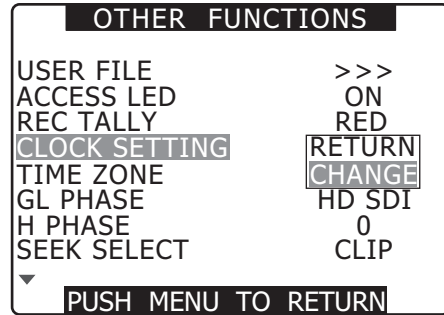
OTHER FUNCTIONS

| | |
|---|---|
| USER FILE | >>> |
| ACCESS LED | ON |
| REC TALLY | RED |
| CLOCK SETTING | RETURN |
| TIME ZONE | CHANGE |
| GL PHASE | HD SDI |
| H PHASE | 0 |
| SEEK SELECT | CLIP |

▼

PUSH MENU TO RETURN